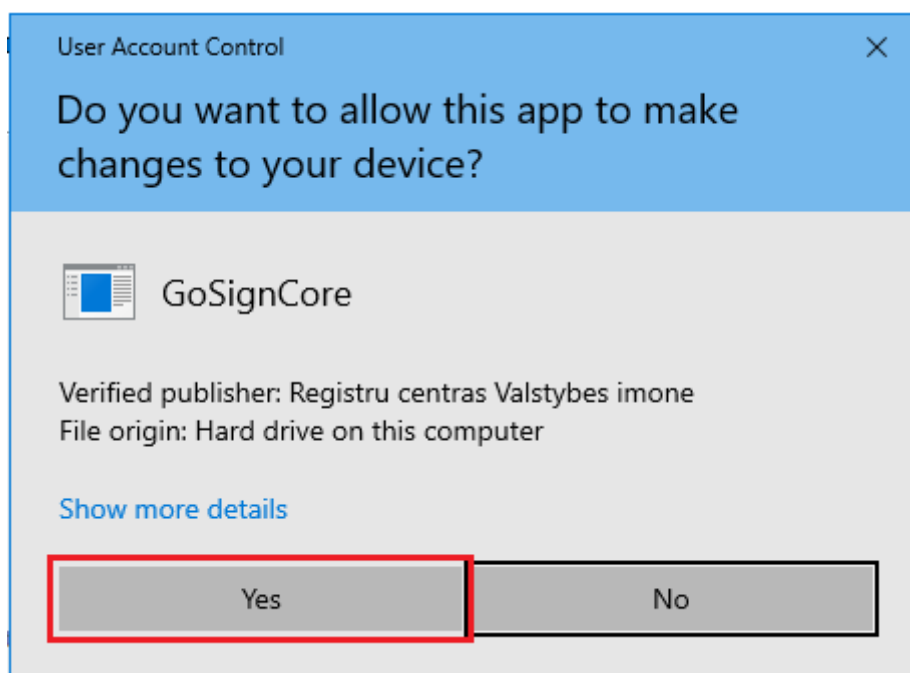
User Account Control

×

Do you want to allow this app to make changes to your device?

GoSignCore

Verified publisher: Registru centras Valstybes imone
File origin: Hard drive on this computer

Show more details

Yes

No